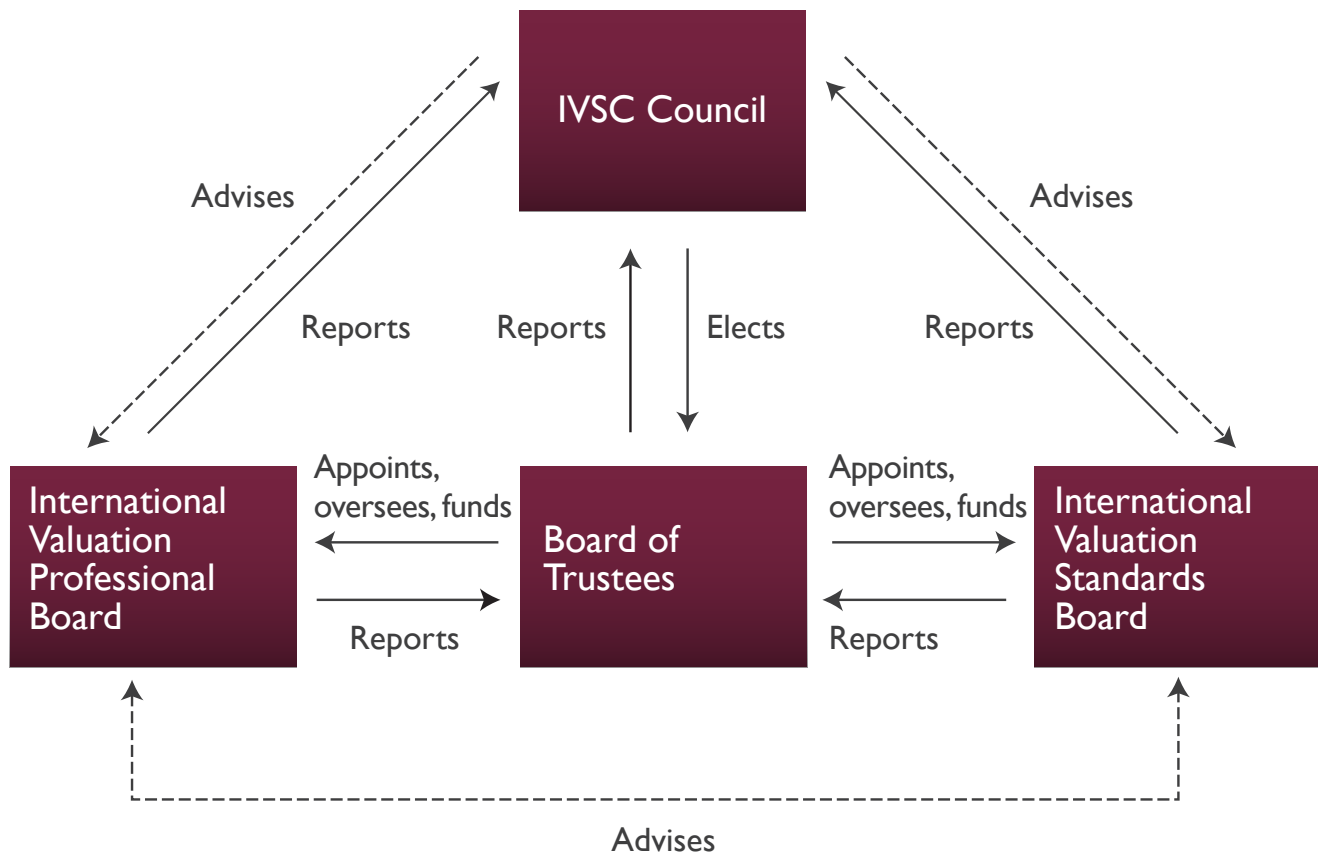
IVSC Council

Advises

Reports

Reports

Elects

Advises

Reports

Appoints, oversees, funds

Appoints, oversees, funds

International Valuation Professional Board

Board of Trustees

International Valuation Standards Board

Reports

Reports

Advises